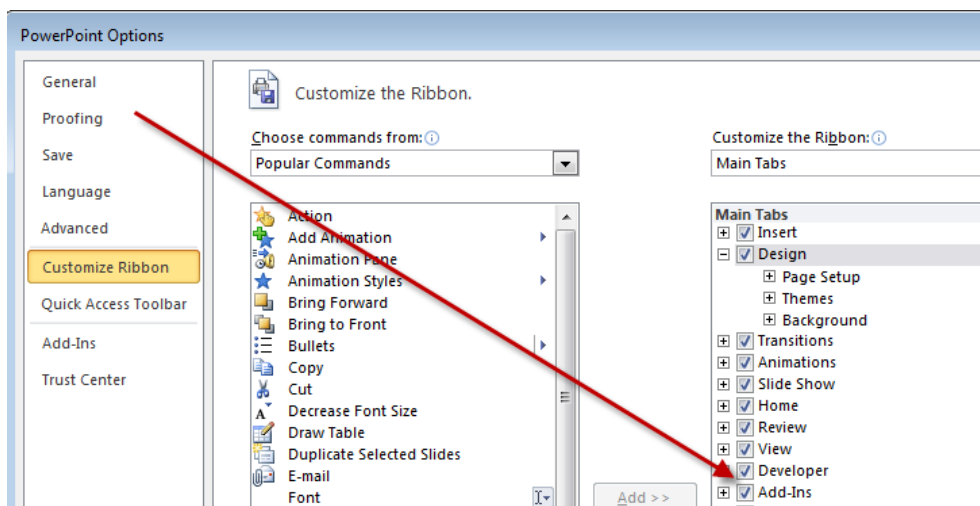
PowerPoint Options

General
Proofing
Save
Language
Advanced
Customize Ribbon
Quick Access Toolbar
Add-Ins
Trust Center

Customize the Ribbon.

Choose commands from:
Popular Commands

Action
Add Animation
Animation Pane
Animation Styles
Bring Forward
Bring to Front
Bullets
Copy
Cut
Decrease Font Size
Draw Table
Duplicate Selected Slides
E-mail
Font

Add >>

Customize the Ribbon:
Main Tabs

Main Tabs
Insert
Design
Page Setup
Themes
Background
Transitions
Animations
Slide Show
Home
Review
View
Developer
Add-Ins